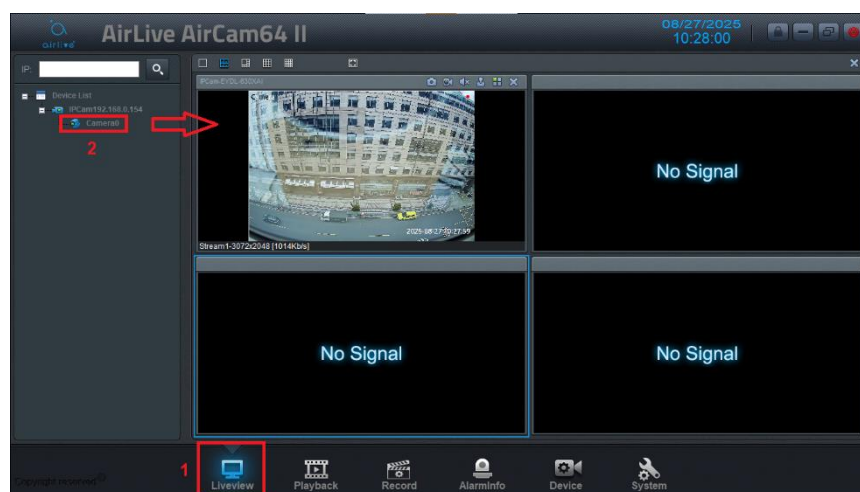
airlive AirLive AirCam64 II

08/27/2025
10:28:00

IP:

Device List
IPCam192.168.0.154
Camera0
2

IPCam-EYDL-8320AI

2025-08-27 10:27:59
Stream1-3072x2048 [1014Kb/s]

No Signal

No Signal

No Signal

Copyright reserved

1
Liveview
Playback
Record
AlarmInfo
Device
System